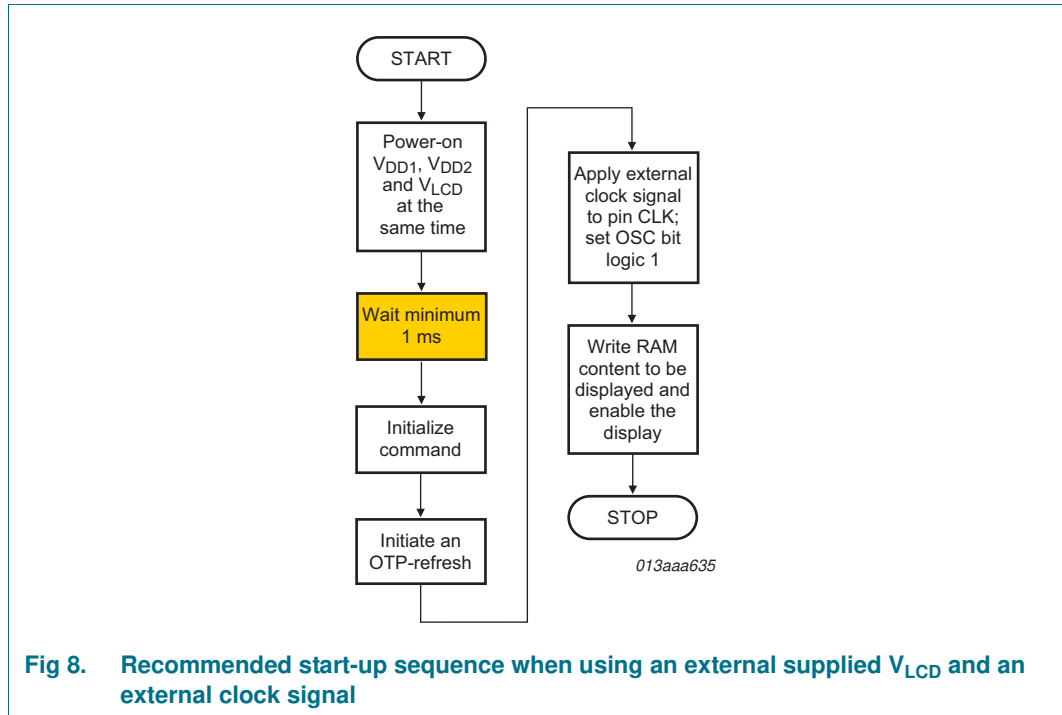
START

Power-on $V_{DD1}$, $V_{DD2}$ and $V_{LCD}$ at the same time

Wait minimum 1 ms

Initialize command

Initiate an OTP-refresh

Apply external clock signal to pin CLK; set OSC bit logic 1

Write RAM content to be displayed and enable the display

STOP

013aaa635

Fig 8. Recommended start-up sequence when using an external supplied $V_{LCD}$ and an external clock signal